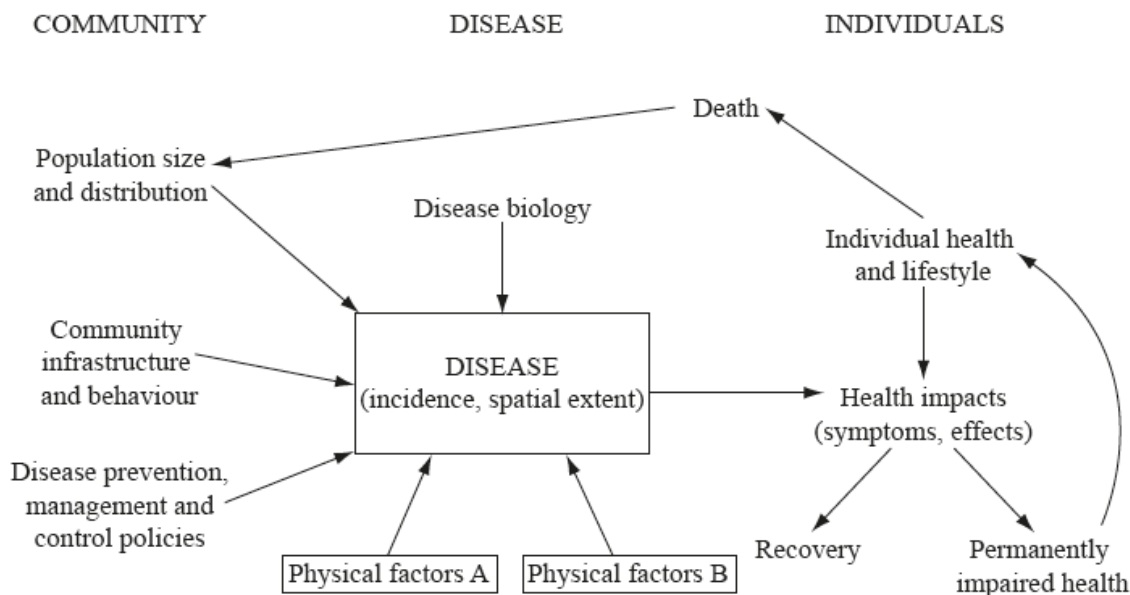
COMMUNITY

DISEASE

INDIVIDUALS

Death

Population size and distribution

Disease biology

Individual health and lifestyle

Community infrastructure and behaviour

DISEASE (incidence, spatial extent)

Health impacts (symptoms, effects)

Disease prevention, management and control policies

Recovery

Permanently impaired health

Physical factors A

Physical factors B